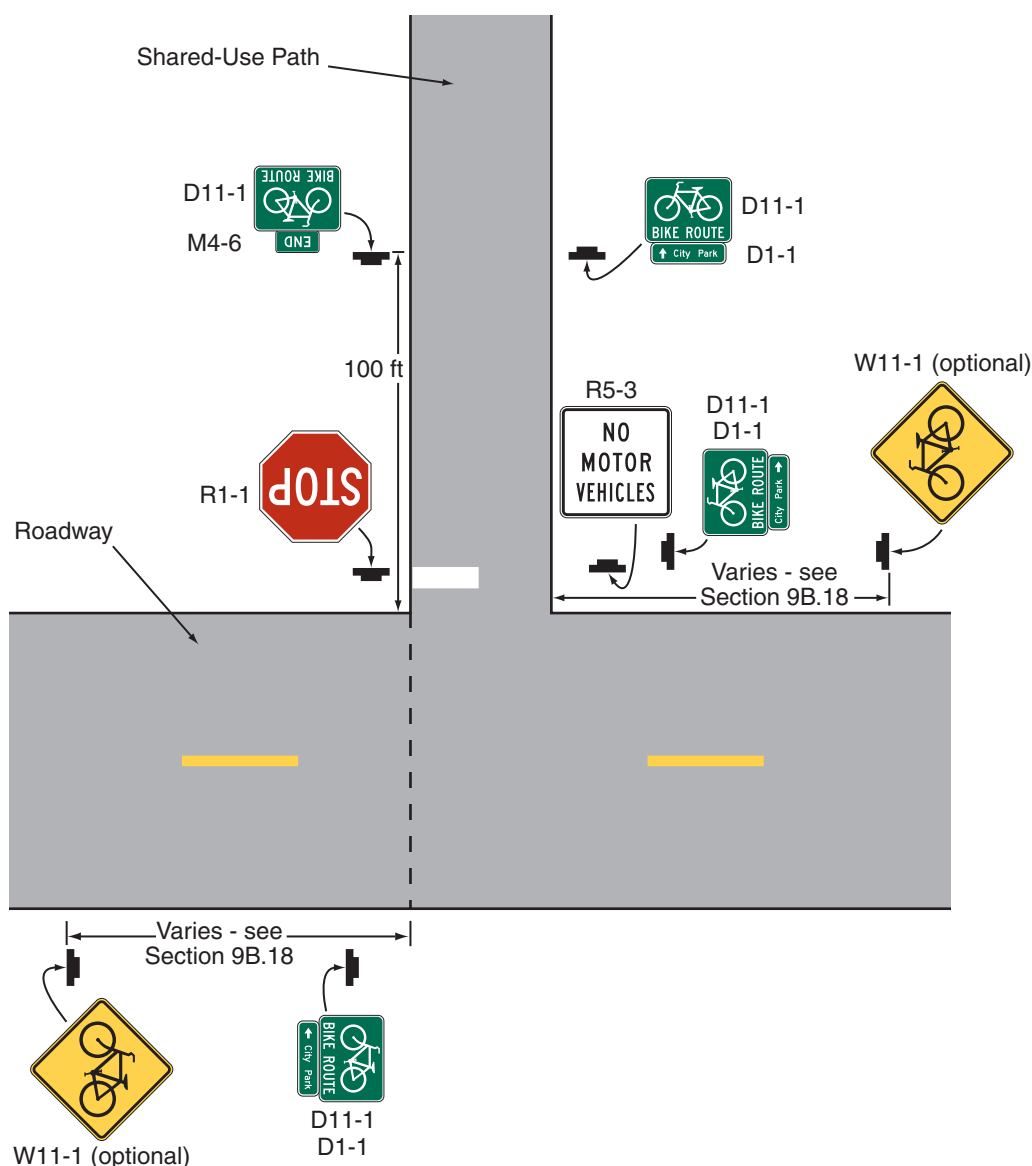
Shared-Use Path

D11-1
BIKE ROUTE
M4-6
END

BIKE ROUTE
D11-1
City Park
D1-1

100 ft

W11-1 (optional)

R5-3
NO MOTOR VEHICLES

D11-1
D1-1
BIKE ROUTE
City Park

R1-1
STOP

Roadway

Varies - see Section 9B.18

Varies - see Section 9B.18

City Park
BIKE ROUTE

W11-1 (optional)

D11-1
D1-1